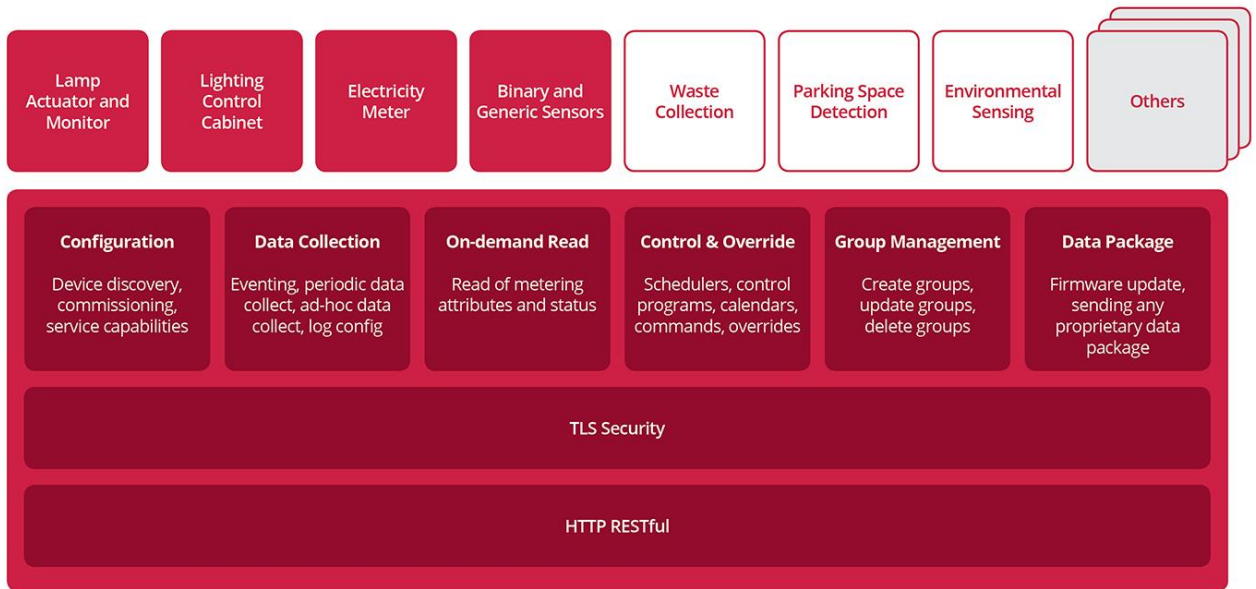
Lamp Actuator and Monitor

Lighting Control Cabinet

Electricity Meter

Binary and Generic Sensors

Waste Collection

Parking Space Detection

Environmental Sensing

Others

Configuration

Device discovery, commissioning, service capabilities

Data Collection

Eventing, periodic data collect, ad-hoc data collect, log config

On-demand Read

Read of metering attributes and status

Control & Override

Schedulers, control programs, calendars, commands, overrides

Group Management

Create groups, update groups, delete groups

Data Package

Firmware update, sending any proprietary data package

TLS Security

HTTP RESTful